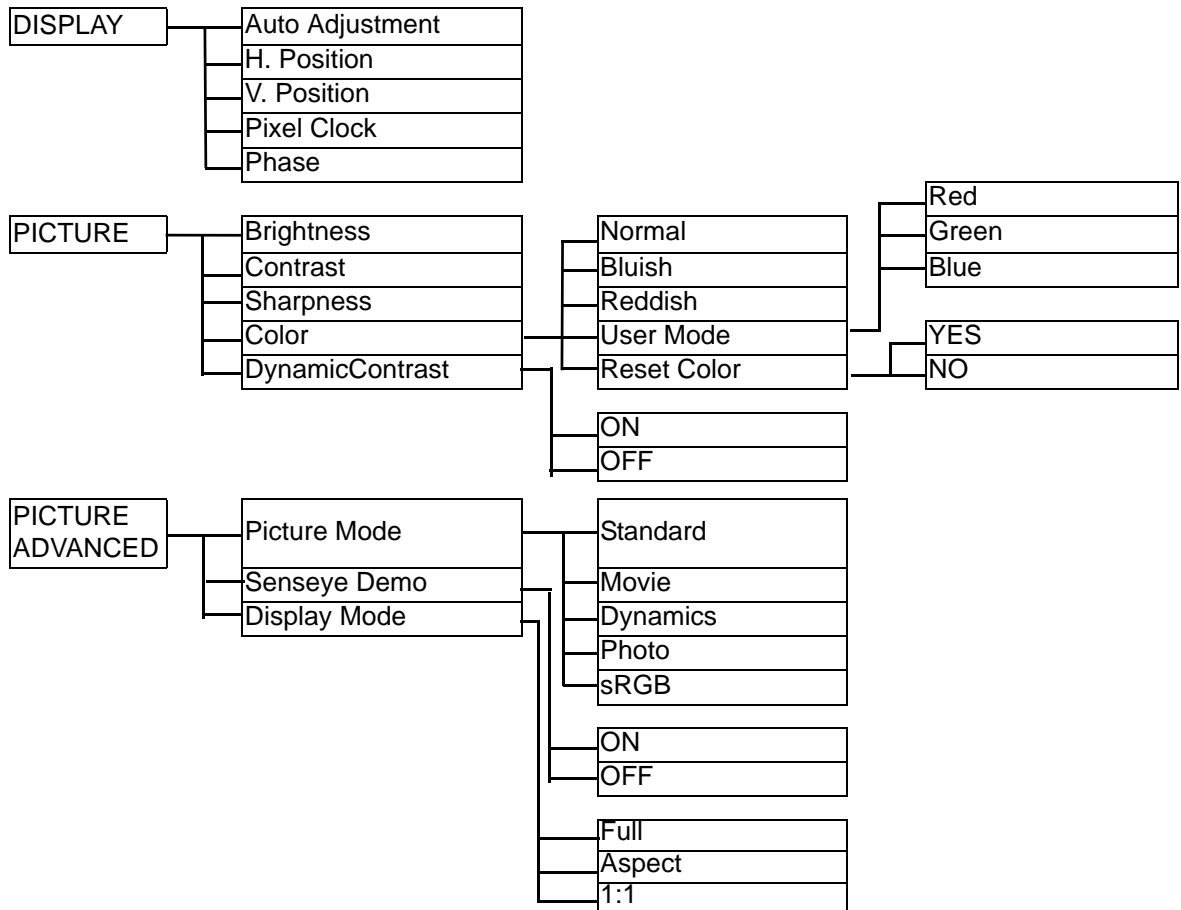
DISPLAY

Auto Adjustment
H. Position
V. Position
Pixel Clock
Phase

PICTURE

Brightness
Contrast
Sharpness
Color
DynamicContrast

Normal
Bluish
Reddish
User Mode
Reset Color

Red
Green
Blue

YES
NO

ON
OFF

PICTURE ADVANCED

Picture Mode
Senseye Demo
Display Mode

Standard
Movie
Dynamics
Photo
sRGB

ON
OFF

Full
Aspect
1:1